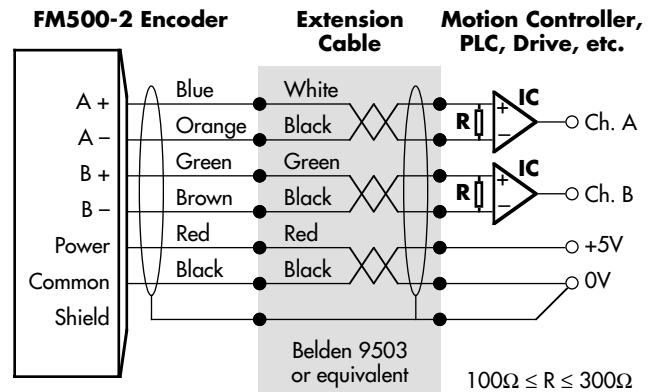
FM500-2 Encoder

Extension Cable

Motion Controller, PLC, Drive, etc.

A +
A –
B +
B –
Power
Common
Shield

Blue
Orange
Green
Brown
Red
Black

White
Black
Green
Black
Red
Black

IC
R
+
–
Ch. A

IC
R
+
–
Ch. B

+5V
0V

Belden 9503 or equivalent

$100\Omega \leq R \leq 300\Omega$